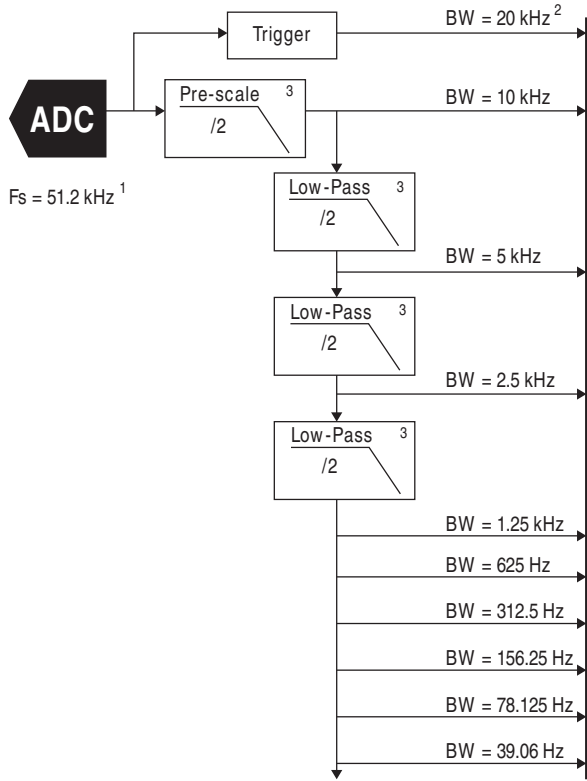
Trigger

BW = 20 kHz $^2$

ADC

Pre-scale $^3$

/2

BW = 10 kHz

Fs = 51.2 kHz $^1$

Low-Pass $^3$

/2

BW = 5 kHz

Low-Pass $^3$

/2

BW = 2.5 kHz

Low-Pass $^3$

/2

BW = 1.25 kHz

BW = 625 Hz

BW = 312.5 Hz

BW = 156.25 Hz

BW = 78.125 Hz

BW = 39.06 Hz